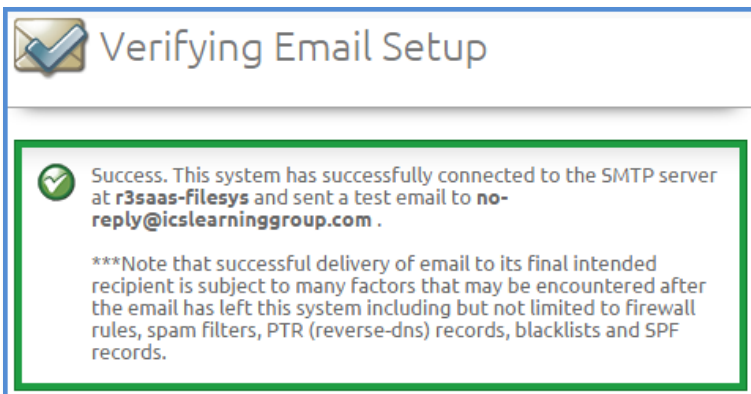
Verifying Email Setup

Success. This system has successfully connected to the SMTP server at **r3saas-filesys** and sent a test email to **no-reply@icslearninggroup.com** .

***Note that successful delivery of email to its final intended recipient is subject to many factors that may be encountered after the email has left this system including but not limited to firewall rules, spam filters, PTR (reverse-dns) records, blacklists and SPF records.